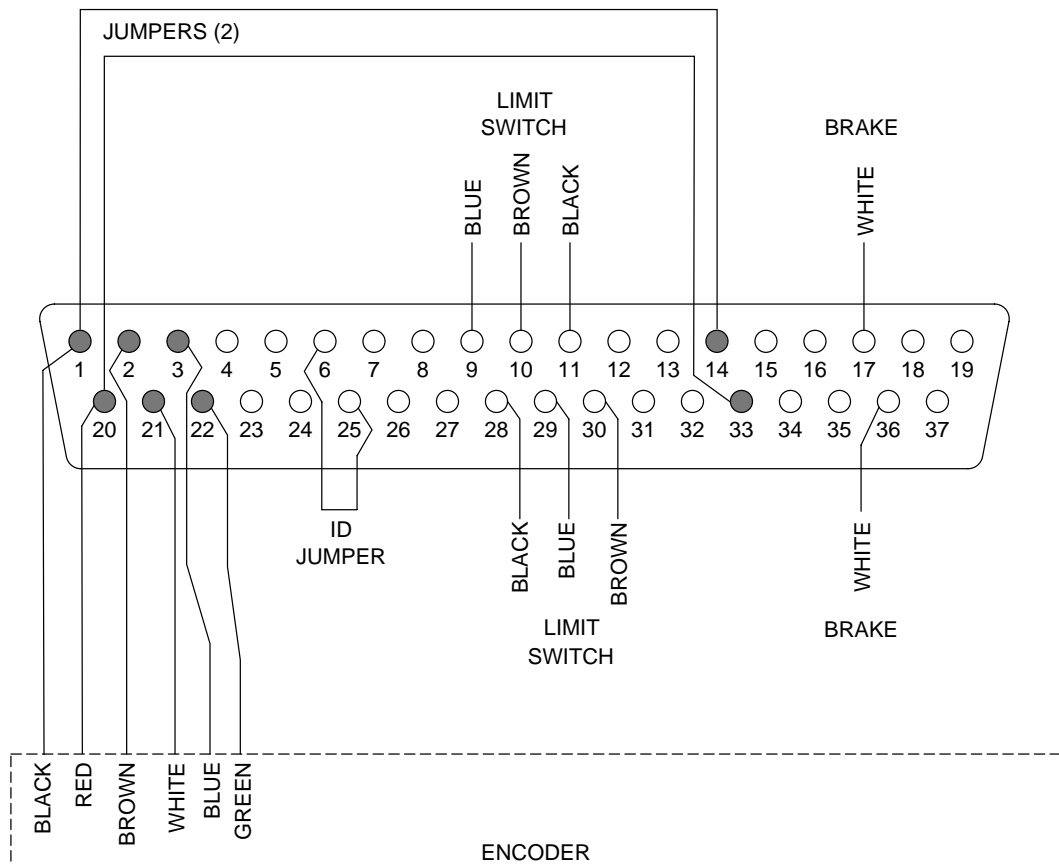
JUMPERS (2)

LIMIT SWITCH

BRAKE

BLUE
BROWN
BLACK

WHITE

1 2 3 4 5 6 7 8 9 10 11 12 13 14 15 16 17 18 19
20 21 22 23 24 25 26 27 28 29 30 31 32 33 34 35 36 37

ID JUMPER

BLACK
BLUE
BROWN

WHITE

LIMIT SWITCH

BRAKE

BLACK
RED
BROWN
WHITE
BLUE
GREEN

ENCODER